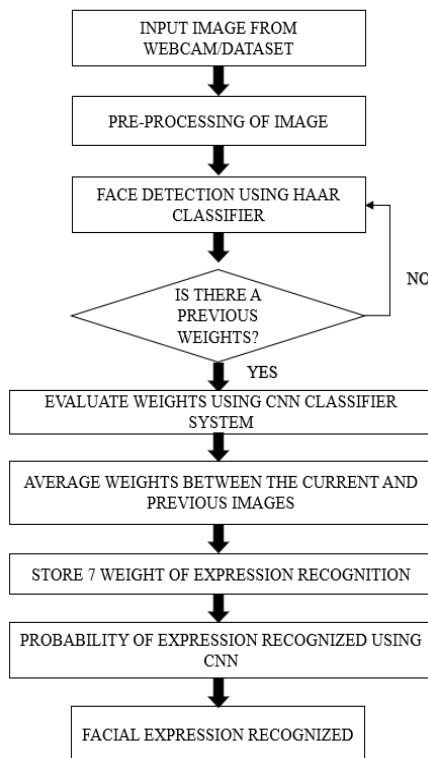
INPUT IMAGE FROM WEBCAM/DATASET

PRE-PROCESSING OF IMAGE

FACE DETECTION USING HAAR CLASSIFIER

NO

IS THERE A PREVIOUS WEIGHTS?

YES

EVALUATE WEIGHTS USING CNN CLASSIFIER SYSTEM

AVERAGE WEIGHTS BETWEEN THE CURRENT AND PREVIOUS IMAGES

STORE 7 WEIGHT OF EXPRESSION RECOGNITION

PROBABILITY OF EXPRESSION RECOGNIZED USING CNN

FACIAL EXPRESSION RECOGNIZED